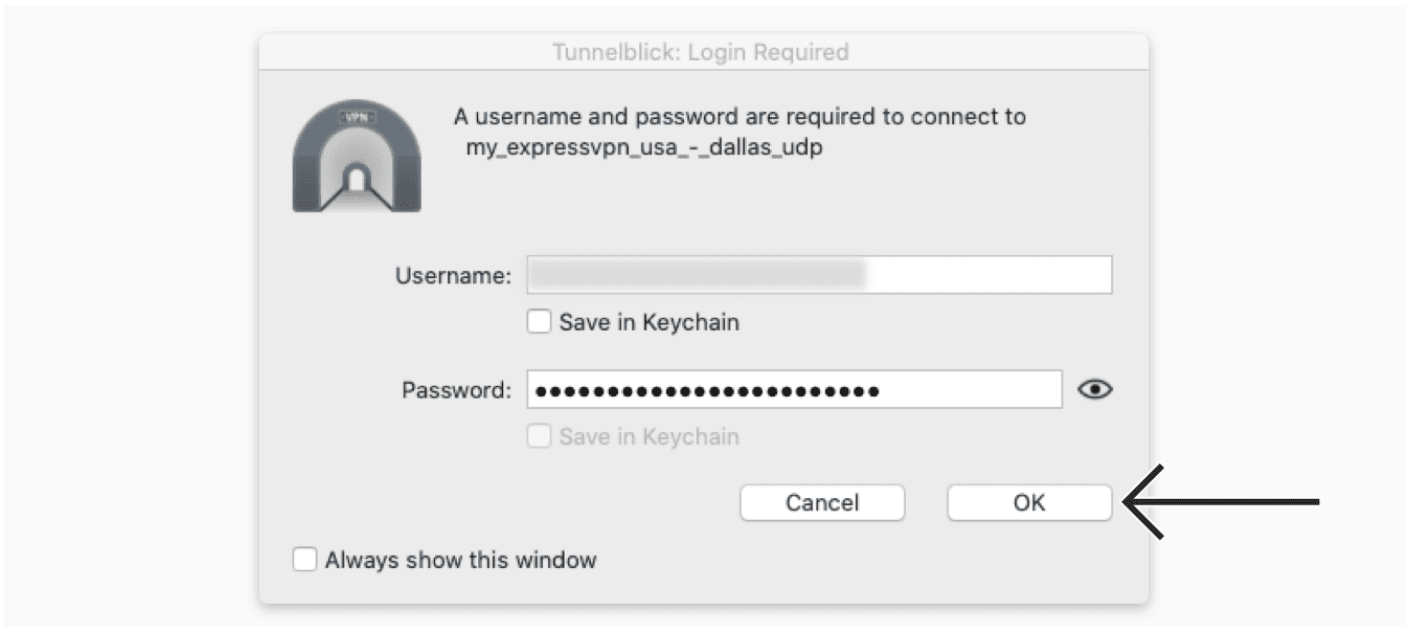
Tunnelblick: Login Required

VPN

A username and password are required to connect to my_expressvpn_usa_-_dallas_udp

Username: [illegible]

Save in Keychain

Password: ••••••••••••••••••••••••

Save in Keychain

Cancel

OK

Always show this window